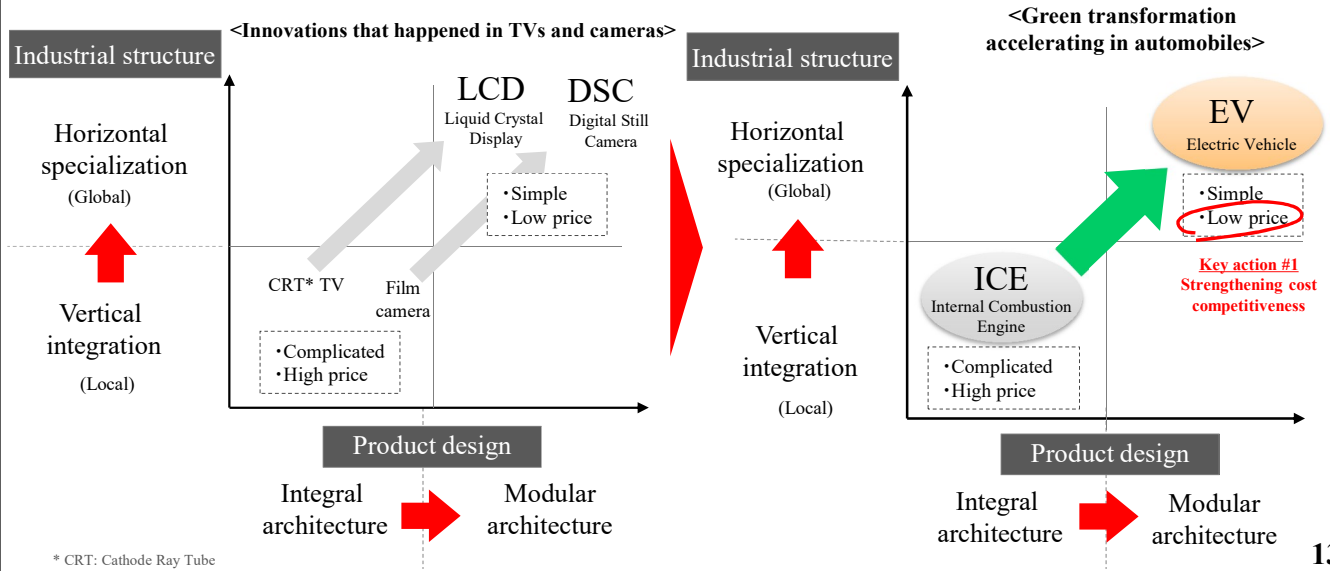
<Innovations that happened in TVs and cameras>

Industrial structure

Horizontal specialization
(Global)

Vertical integration
(Local)

LCD
Liquid Crystal Display

DSC
Digital Still Camera

・Simple
・Low price

CRT* TV

Film camera

・Complicated
・High price

Product design

Integral architecture

Modular architecture

* CRT: Cathode Ray Tube

<Green transformation accelerating in automobiles>

Industrial structure

Horizontal specialization
(Global)

Vertical integration
(Local)

EV
Electric Vehicle

・Simple
・Low price

Key action #1
Strengthening cost competitiveness

ICE
Internal Combustion Engine

・Complicated
・High price

Product design

Integral architecture

Modular architecture

1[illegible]